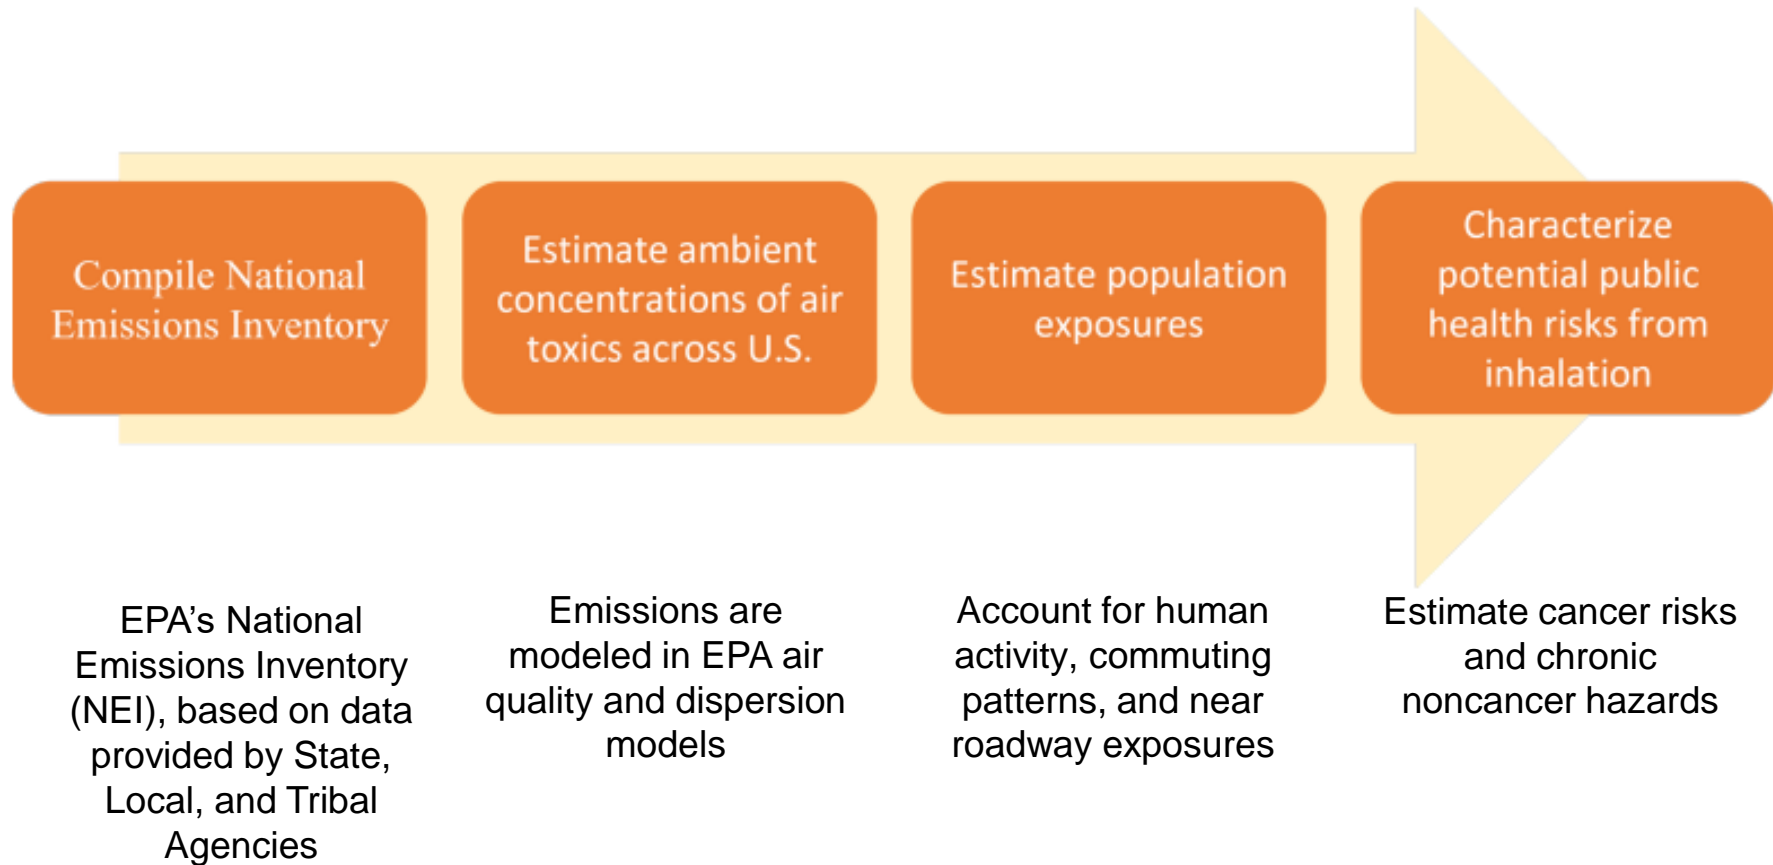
Compile National Emissions Inventory

Estimate ambient concentrations of air toxics across U.S.

Estimate population exposures

Characterize potential public health risks from inhalation

EPA’s National Emissions Inventory (NEI), based on data provided by State, Local, and Tribal Agencies

Emissions are modeled in EPA air quality and dispersion models

Account for human activity, commuting patterns, and near roadway exposures

Estimate cancer risks and chronic noncancer hazards